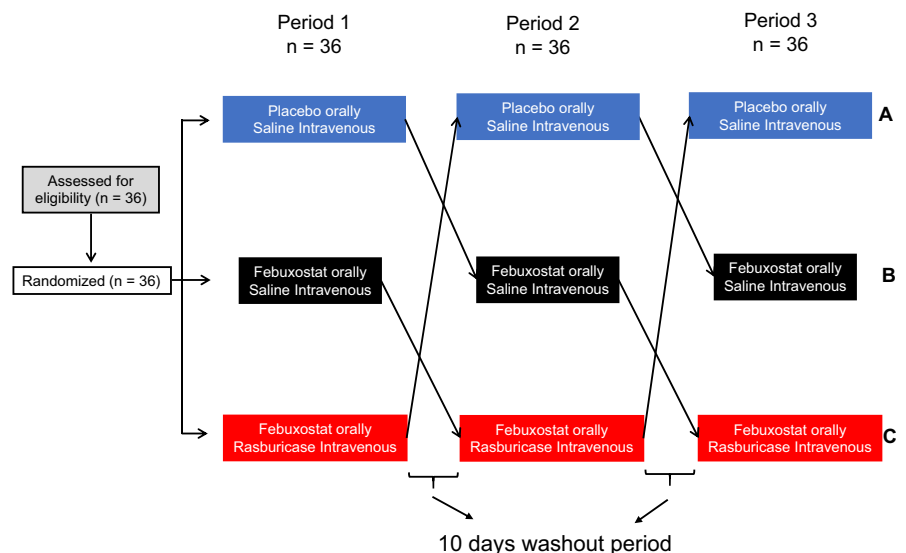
Period 1
n = 36

Period 2
n = 36

Period 3
n = 36

Assessed for eligibility (n = 36)

Randomized (n = 36)

Placebo orally
Saline Intravenous

Placebo orally
Saline Intravenous

Placebo orally
Saline Intravenous

A

Febuxostat orally
Saline Intravenous

Febuxostat orally
Saline Intravenous

Febuxostat orally
Saline Intravenous

B

Febuxostat orally
Rasburicase Intravenous

Febuxostat orally
Rasburicase Intravenous

Febuxostat orally
Rasburicase Intravenous

C

10 days washout period